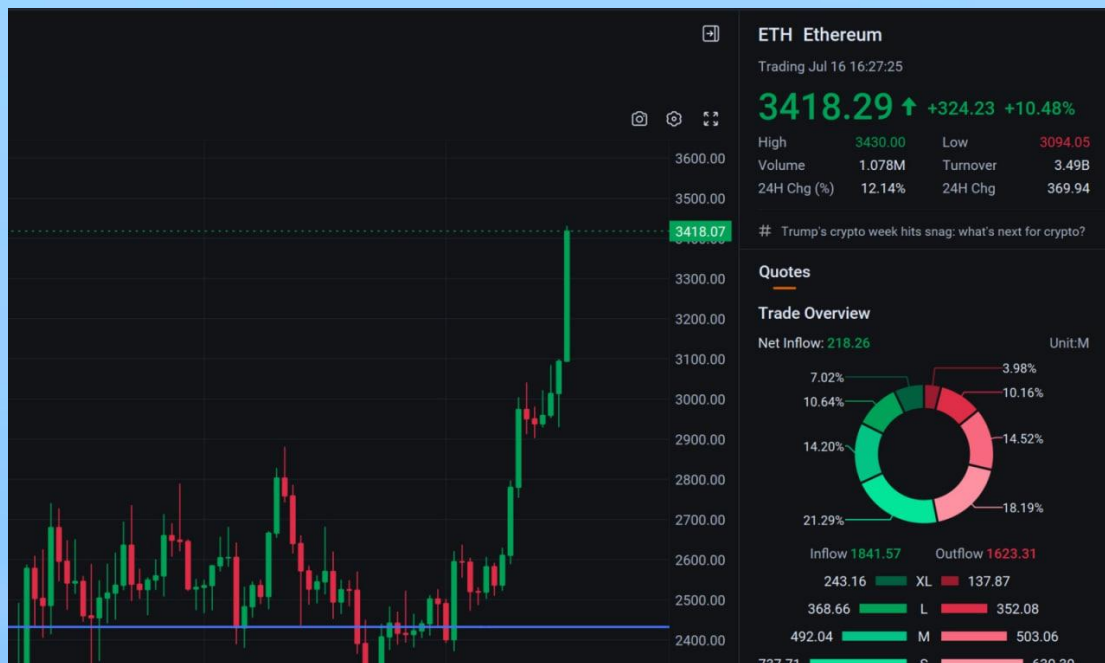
3600.00
3500.00
3418.07
3300.00
3200.00
3100.00
3000.00
2900.00
2800.00
2700.00
2600.00
2500.00
2400.00

ETH Ethereum
Trading Jul 16 16:27:25
3418.29 ↑ +324.23 +10.48%

| High | 3430.00 | Low | 3094.05 |
|---|---|---|---|
| Volume | 1.078M | Turnover | 3.49B |
| 24H Chg (%) | 12.14% | 24H Chg | 369.94 |

# Trump's crypto week hits snag: what's next for crypto?

Quotes

Trade Overview
Net Inflow: 218.26
Unit:M

7.02%
3.98%
10.64%
10.16%
14.20%
14.52%
21.29%
18.19%

Inflow 1841.57
Outflow 1623.31

| 243.16 | XL | 137.87 |
|---|---|---|
| 368.66 | L | 352.08 |
| 492.04 | M | 503.06 |
| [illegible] | S | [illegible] |